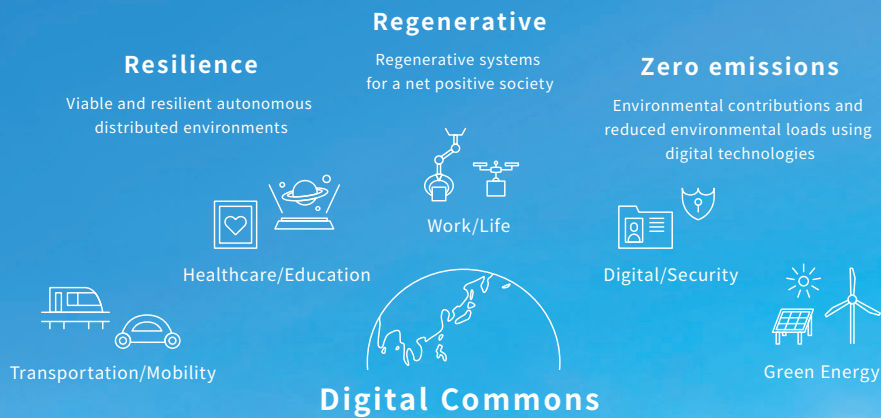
Regenerative

Regenerative systems for a net positive society

Resilience

Viable and resilient autonomous distributed environments

Zero emissions

Environmental contributions and reduced environmental loads using digital technologies

Work/Life

Healthcare/Education

Digital/Security

Transportation/Mobility

Green Energy

Digital Commons